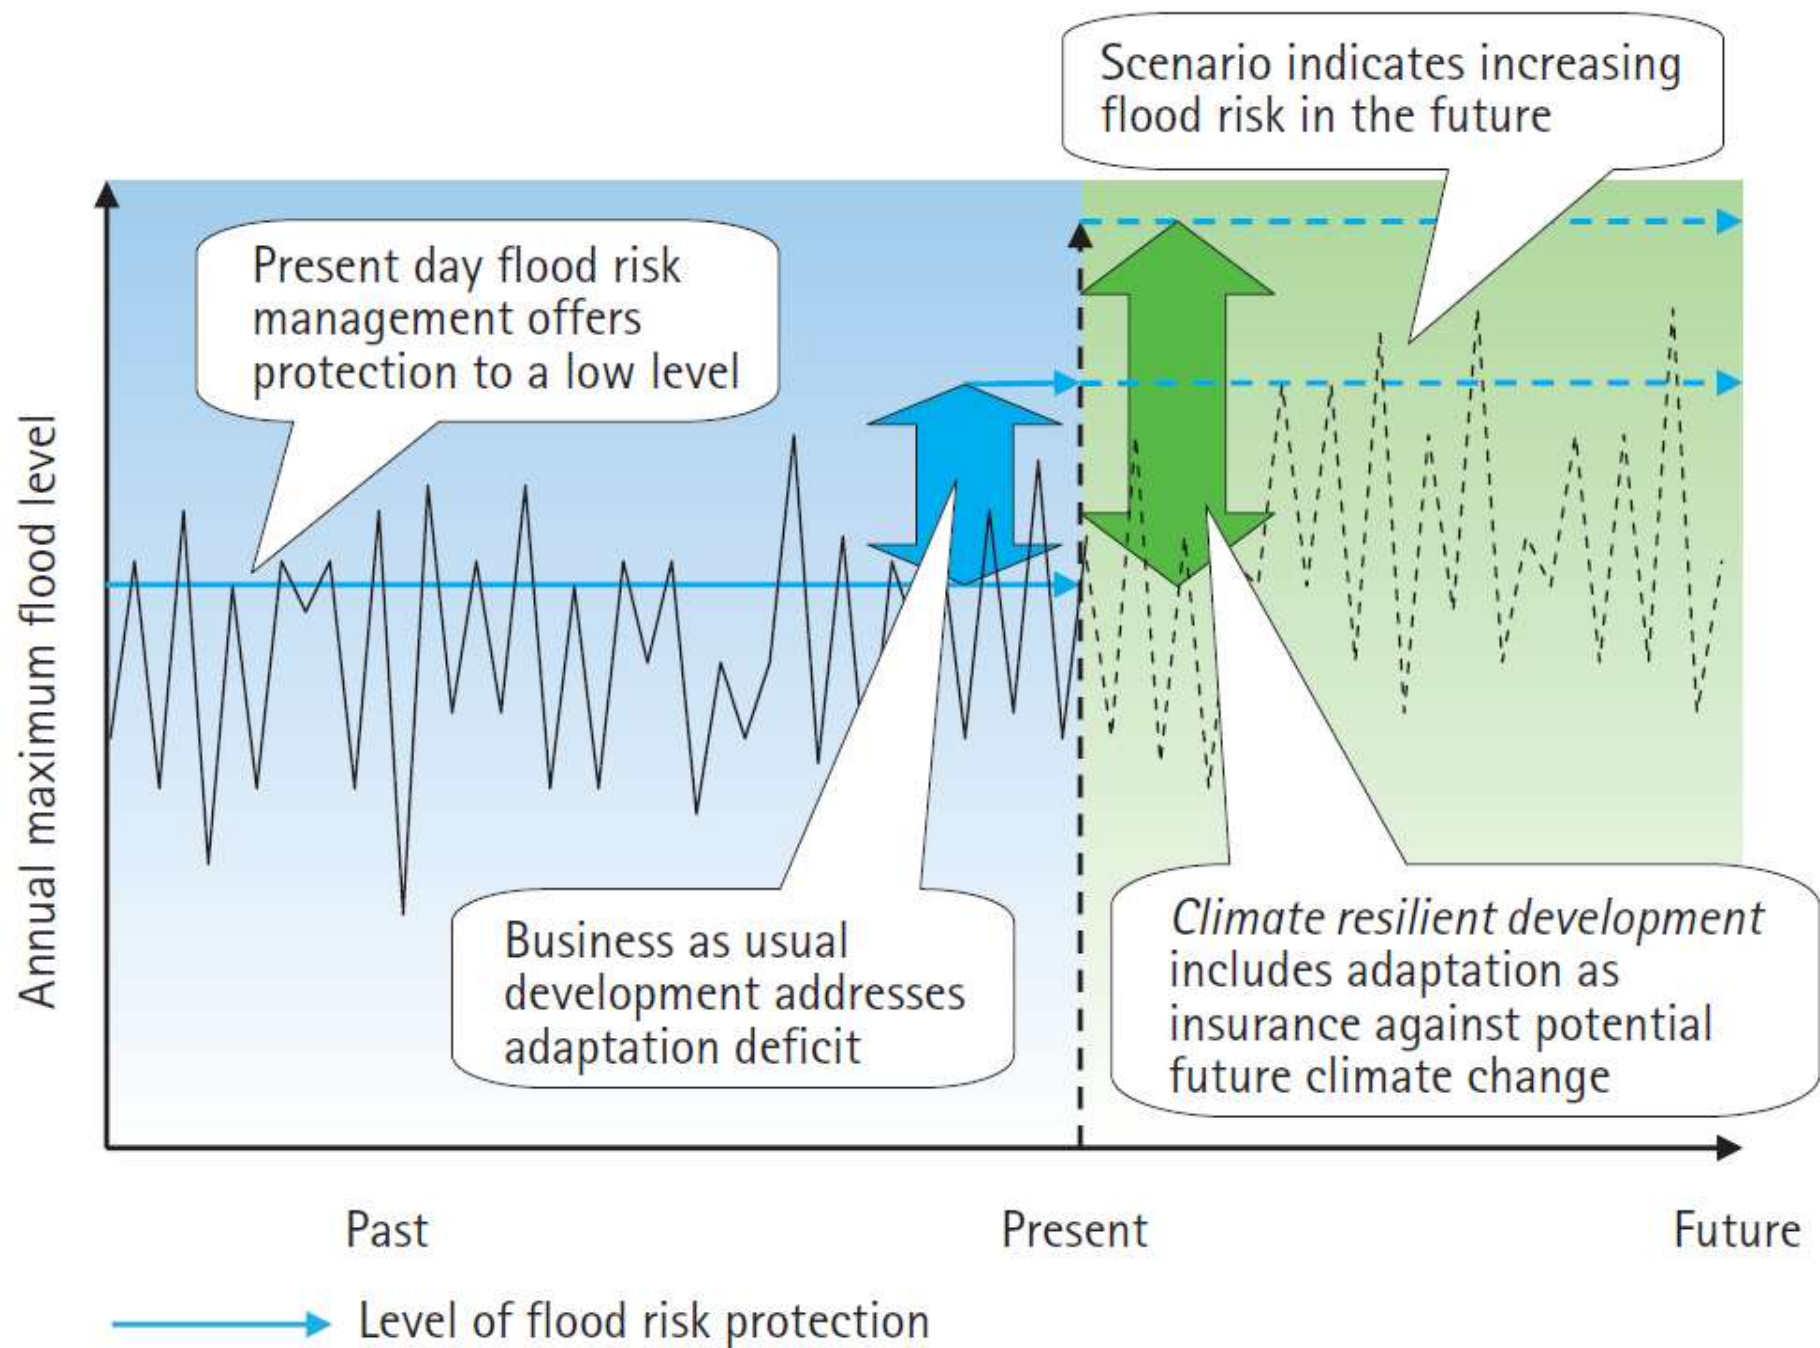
Scenario indicates increasing flood risk in the future

Present day flood risk management offers protection to a low level

Annual maximum flood level

Business as usual development addresses adaptation deficit

*Climate resilient development* includes adaptation as insurance against potential future climate change

Past

Present

Future

Level of flood risk protection